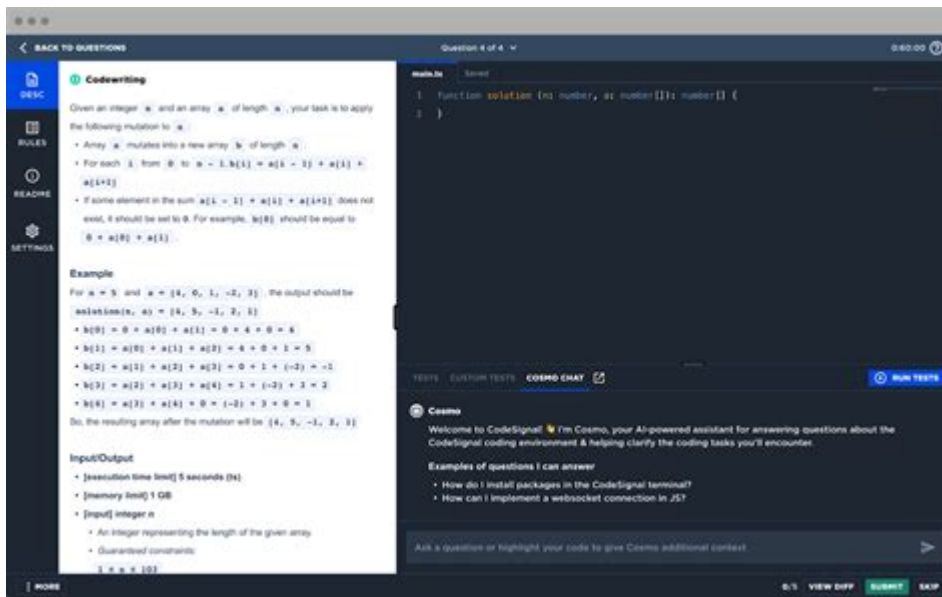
< BACK TO QUESTIONS

Question 4 of 4

0:60:00

DESC

RULES

README

SETTINGS

Codewriting

Given an integer n and an array a of length n, your task is to apply the following mutation to a:

• Array a mutates into a new array b of length n.
• For each i from 0 to n - 1, b[i] = a[i - 1] + a[i] + a[i+1].
• If some element in the sum a[i - 1] + a[i] + a[i+1] does not exist, it should be set to 0. For example, b[0] should be equal to 0 + a[0] + a[1].

Example

For n = 5 and a = [4, 0, 1, -2, 3], the output should be solution(n, a) = [4, 5, -1, 2, 1].

• b[0] = 0 + a[0] + a[1] = 0 + 4 + 0 = 4
• b[1] = a[0] + a[1] + a[2] = 4 + 0 + 1 = 5
• b[2] = a[1] + a[2] + a[3] = 0 + 1 + (-2) = -1
• b[3] = a[2] + a[3] + a[4] = 1 + (-2) + 3 = 2
• b[4] = a[3] + a[4] + 0 = (-2) + 3 + 0 = 1

So, the resulting array after the mutation will be [4, 5, -1, 2, 1].

Input/Output

• [execution time limit] 5 seconds (ts)
• [memory limit] 1 GB
• [input] integer n
  • An integer representing the length of the given array.
  • Guaranteed constraints:
  1 ≤ n ≤ 10³

MORE

main.ts Saved

1 function solution (n: number, a: number[]): number[] {
2 }

TESTS CUSTOM TESTS COSMO CHAT

RUN TESTS

Cosmo

Welcome to CodeSignal! 👋 I'm Cosmo, your AI-powered assistant for answering questions about the CodeSignal coding environment & helping clarify the coding tasks you'll encounter.

Examples of questions I can answer

• How do I install packages in the CodeSignal terminal?
• How can I implement a websocket connection in JS?

Ask a question or highlight your code to give Cosmo additional context

0/1 VIEW DIFF SUBMIT SKIP